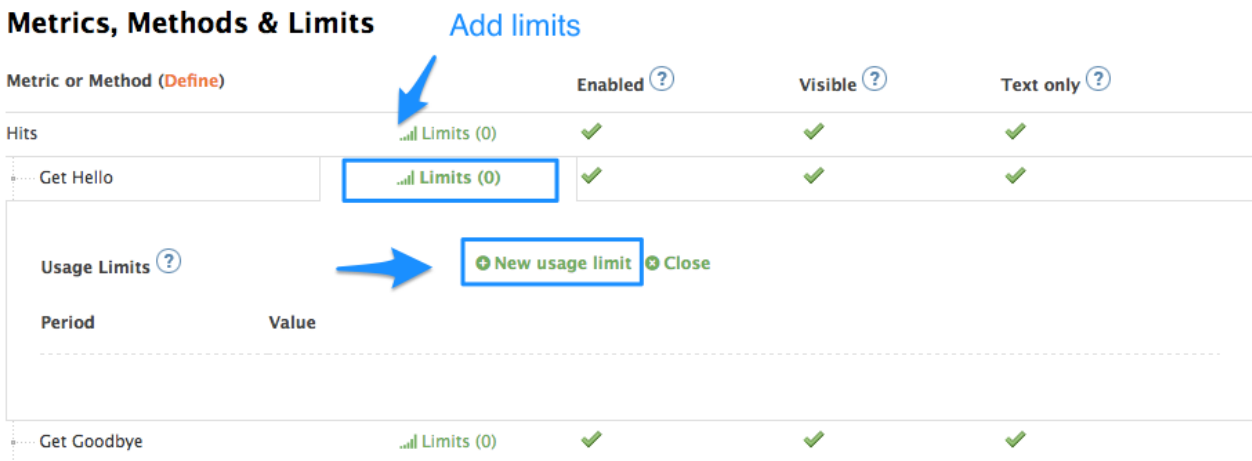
Metrics, Methods & Limits

Add limits

| Metric or Method (Define) | | Enabled ? | Visible ? | Text only ? |
|---|---|---|---|---|
| Hits | Limits (0) | ✔ | ✔ | ✔ |
| Get Hello | Limits (0) | ✔ | ✔ | ✔ |

Usage Limits ?

New usage limit Close

Period Value

| Get Goodbye | Limits (0) | ✔ | ✔ | ✔ |
|---|---|---|---|---|